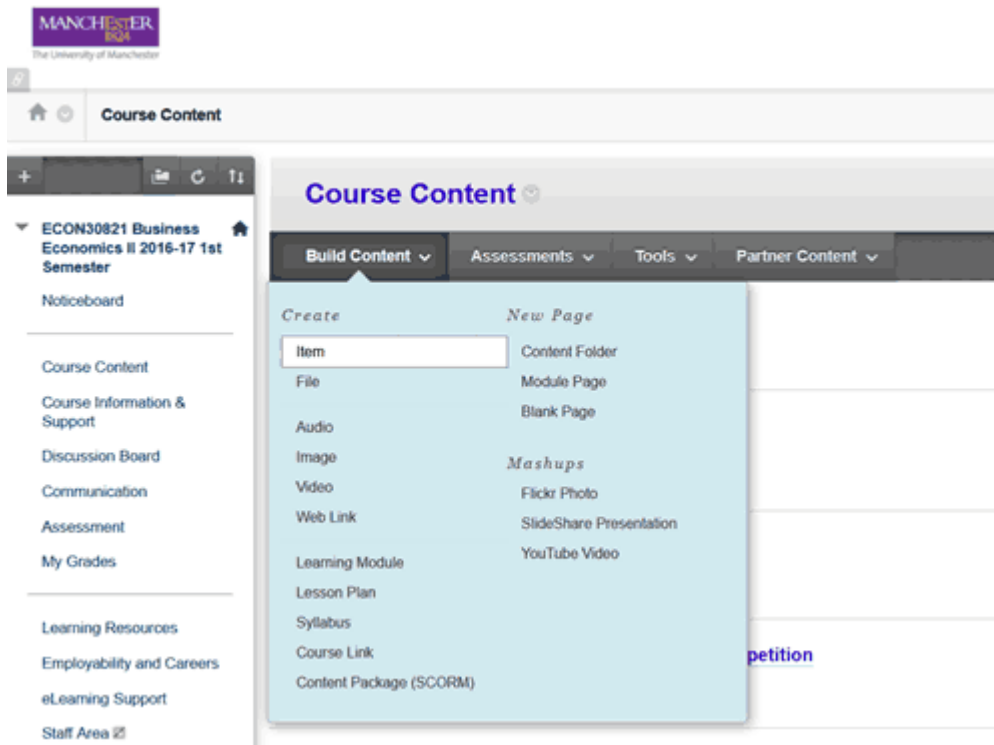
MANCHESTER 1824
The University of Manchester

Course Content

ECON30821 Business Economics II 2016-17 1st Semester

Noticeboard

Course Content

Course Information & Support

Discussion Board

Communication

Assessment

My Grades

Learning Resources

Employability and Careers

eLearning Support

Staff Area

Course Content

Build Content

Assessments

Tools

Partner Content

Create

Item

File

Audio

Image

Video

Web Link

Learning Module

Lesson Plan

Syllabus

Course Link

Content Package (SCORM)

New Page

Content Folder

Module Page

Blank Page

Mashups

Flickr Photo

SlideShare Presentation

YouTube Video

petition